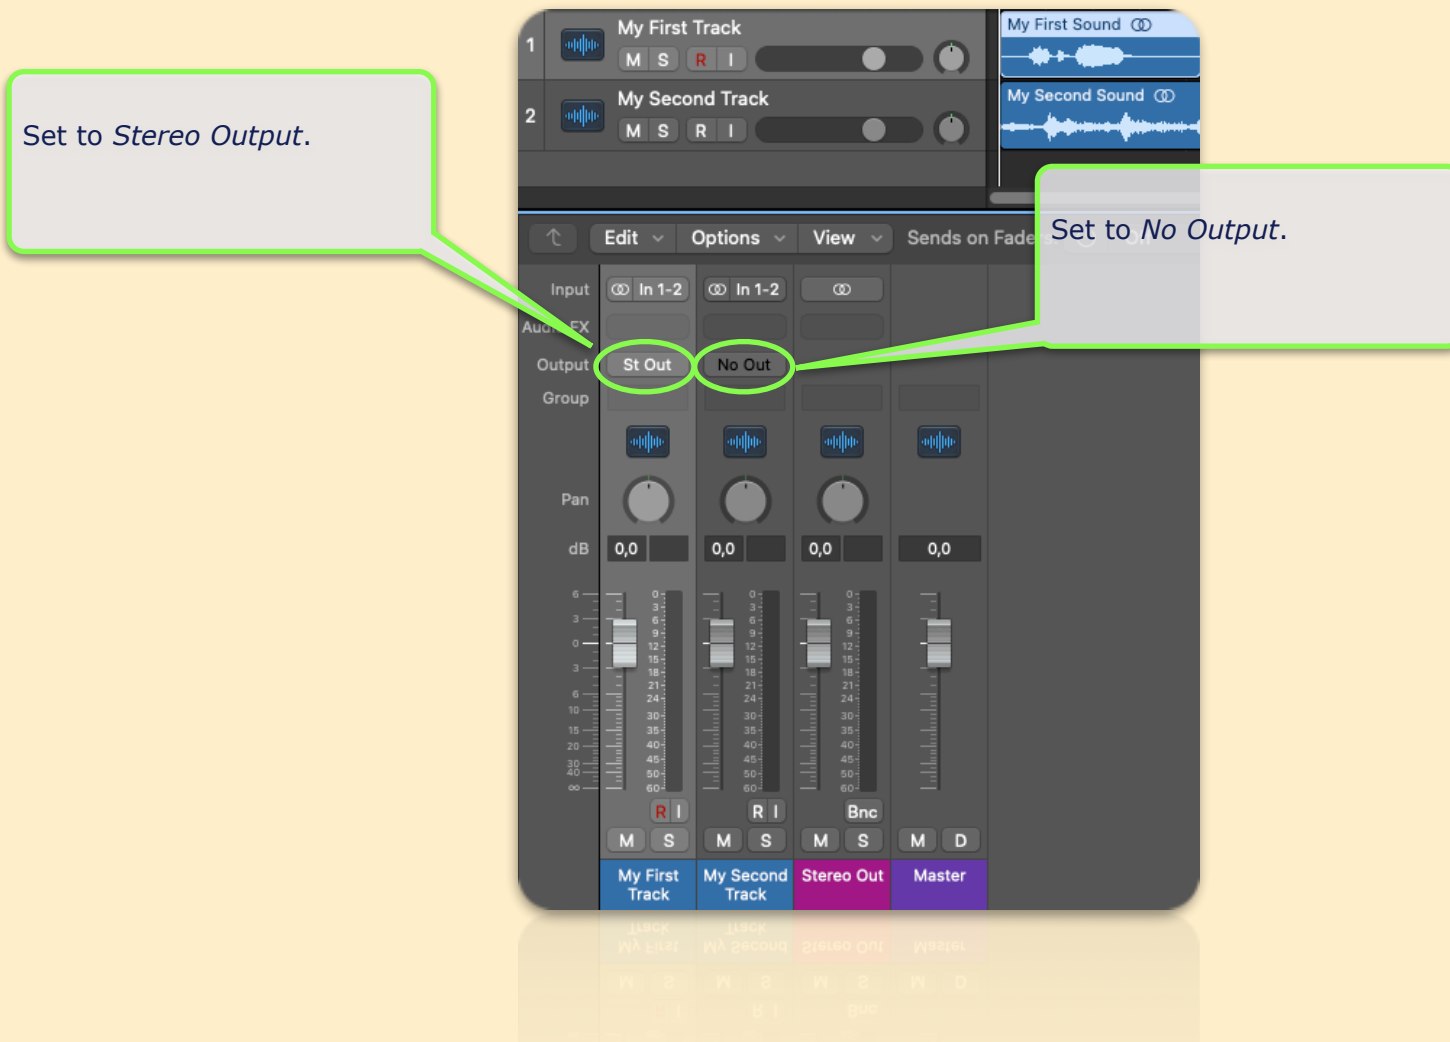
1 My First Track
M S R I

2 My Second Track
M S R I

My First Sound

My Second Sound

Set to *Stereo Output*.

Set to *No Output*.

Edit Options View Sends on Fade

Input In 1-2 In 1-2
Audio FX
Output St Out No Out
Group

Pan

dB 0,0 0,0 0,0 0,0

6 3 0 3 6 10 15 20 30 40 ∞

0 3 6 9 12 15 18 21 24 30 35 40 45 50 60

R I R I Bnc

M S M S M S M D

My First Track | My Second Track | Stereo Out | Master